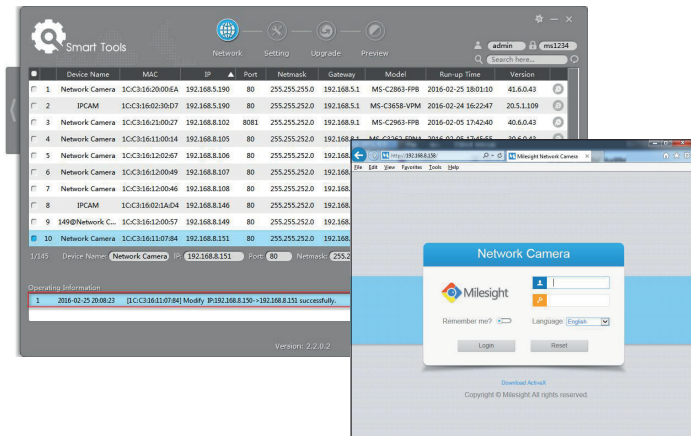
Smart Tools

Network Setting Upgrade Preview

admin ms1234

Search here...

| | Device Name | MAC | IP | Port | Netmask | Gateway | Model | Run-up Time | Version |
|---|---|---|---|---|---|---|---|---|---|
| 1 | Network Camera | 1C:C3:16:20:00:EA | 192.168.5.190 | 80 | 255.255.255.0 | 192.168.5.1 | MS-C2863-FPB | 2016-02-25 18:01:10 | 41.6.0.43 |
| 2 | IPCAM | 1C:C3:16:02:30:D7 | 192.168.5.190 | 80 | 255.255.255.0 | 192.168.5.1 | MS-C3658-VPM | 2016-02-24 16:22:47 | 20.5.1.109 |
| 3 | Network Camera | 1C:C3:16:21:00:27 | 192.168.8.102 | 8081 | 255.255.252.0 | 192.168.9.1 | MS-C2963-FPB | 2016-02-05 17:42:40 | 40.6.0.43 |
| 4 | Network Camera | 1C:C3:16:11:00:14 | 192.168.8.105 | 80 | 255.255.252.0 | 192.168.8.1 | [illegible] | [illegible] | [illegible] |
| 5 | Network Camera | 1C:C3:16:12:02:67 | 192.168.8.106 | 80 | 255.255.252.0 | | | | |
| 6 | Network Camera | 1C:C3:16:12:00:49 | 192.168.8.107 | 80 | 255.255.252.0 | | | | |
| 7 | Network Camera | 1C:C3:16:12:00:46 | 192.168.8.108 | 80 | 255.255.252.0 | | | | |
| 8 | IPCAM | 1C:C3:16:02:1A:D4 | 192.168.8.146 | 80 | 255.255.252.0 | | | | |
| 9 | 149@Network C... | 1C:C3:16:12:00:57 | 192.168.8.149 | 80 | 255.255.252.0 | | | | |
| 10 | Network Camera | 1C:C3:16:11:07:84 | 192.168.8.151 | 80 | 255.255.252.0 | | | | |

1/145 Device Name: Network Camera IP: 192.168.8.151 Port: 80 Netmask: 255.2

Operating Information

1 2016-02-25 20:08:23 [1C:C3:16:11:07:84] Modify IP:192.168.8.150->192.168.8.151 successfully.

Version: 2.2.0.2

http://192.168.8.158/ Milesight Network Camera

File Edit View Favorites Tools Help

Network Camera

Milesight

Remember me? Language: English

Login Reset

Download ActiveX

Copyright © Milesight All rights reserved.